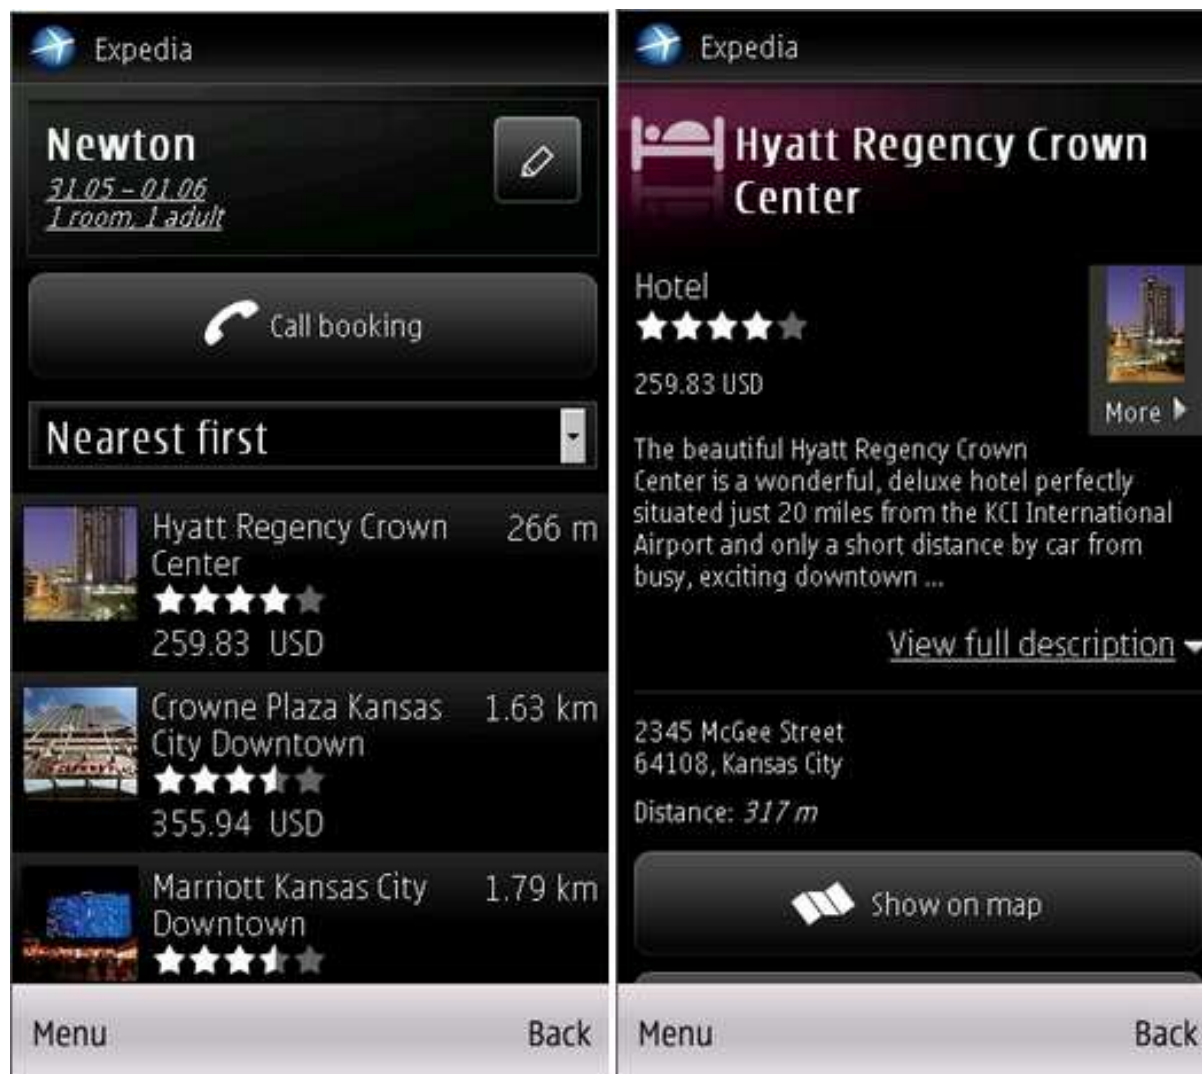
Expedia

Newton
31.05 - 01.06
1 room, 1 adult

Call booking

Nearest first

Hyatt Regency Crown Center 266 m
259.83 USD

Crowne Plaza Kansas City Downtown 1.63 km
355.94 USD

Marriott Kansas City Downtown 1.79 km

Menu Back

Expedia

Hyatt Regency Crown Center

Hotel

259.83 USD

More

The beautiful Hyatt Regency Crown Center is a wonderful, deluxe hotel perfectly situated just 20 miles from the KCI International Airport and only a short distance by car from busy, exciting downtown ...

View full description

2345 McGee Street
64108, Kansas City

Distance: 317 m

Show on map

Menu Back